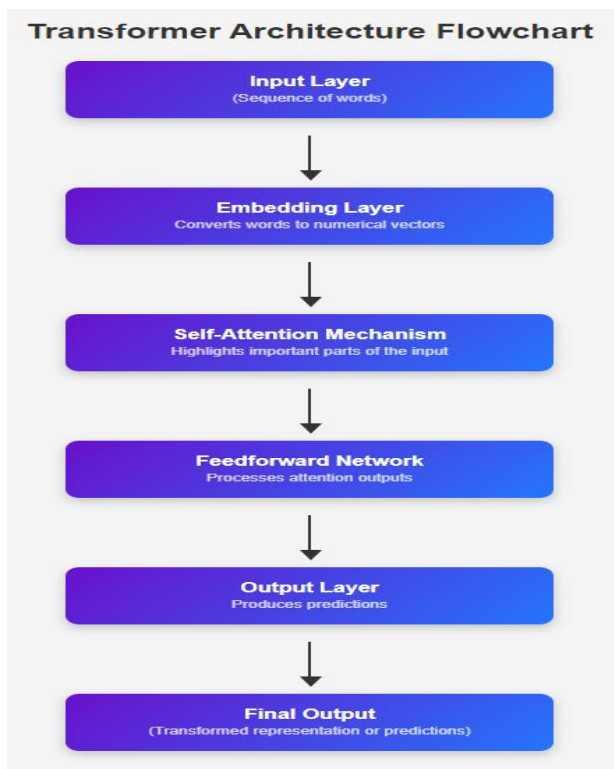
Transformer Architecture Flowchart

Input Layer
(Sequence of words)

Embedding Layer
Converts words to numerical vectors

Self-Attention Mechanism
Highlights important parts of the input

Feedforward Network
Processes attention outputs

Output Layer
Produces predictions

Final Output
(Transformed representation or predictions)